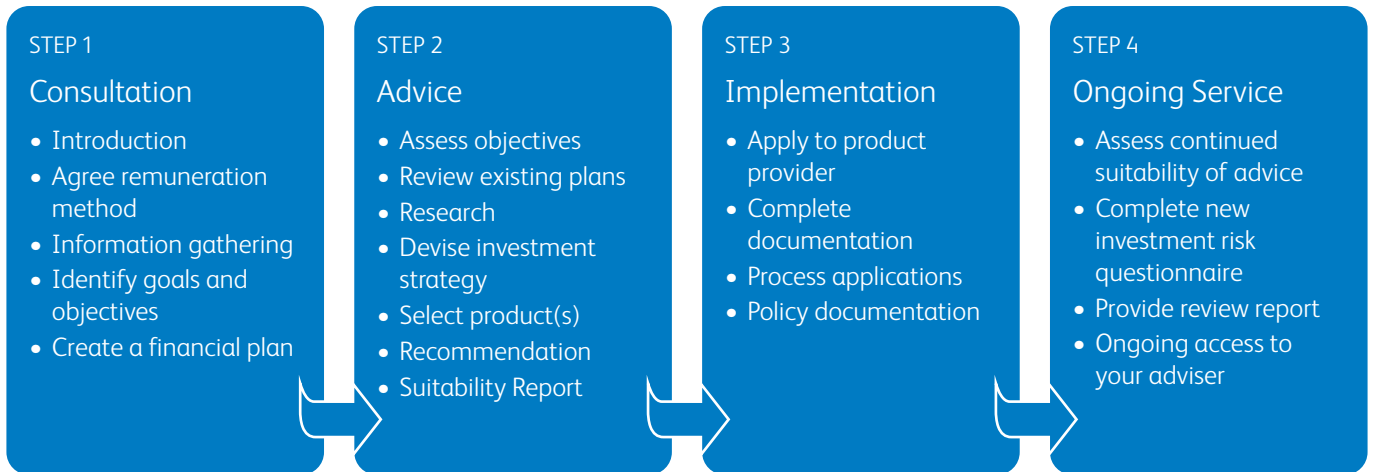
STEP 1

Consultation

- Introduction
- Agree remuneration method
- Information gathering
- Identify goals and objectives
- Create a financial plan

STEP 2

Advice

- Assess objectives
- Review existing plans
- Research
- Devise investment strategy
- Select product(s)
- Recommendation
- Suitability Report

STEP 3

Implementation

- Apply to product provider
- Complete documentation
- Process applications
- Policy documentation

STEP 4

Ongoing Service

- Assess continued suitability of advice
- Complete new investment risk questionnaire
- Provide review report
- Ongoing access to your adviser